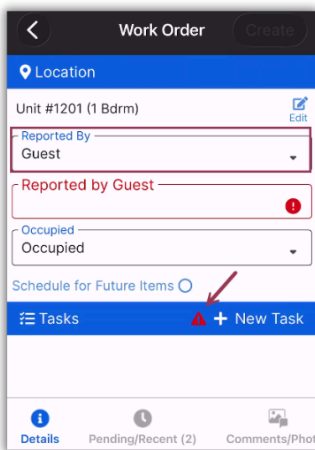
Work Order

Create

Location

Unit #1201 (1 Bdrm)

Edit

Reported By

Guest

Reported by Guest

Occupied

Occupied

Schedule for Future Items

Tasks

New Task

Details

Pending/Recent (2)

Comments/Phot